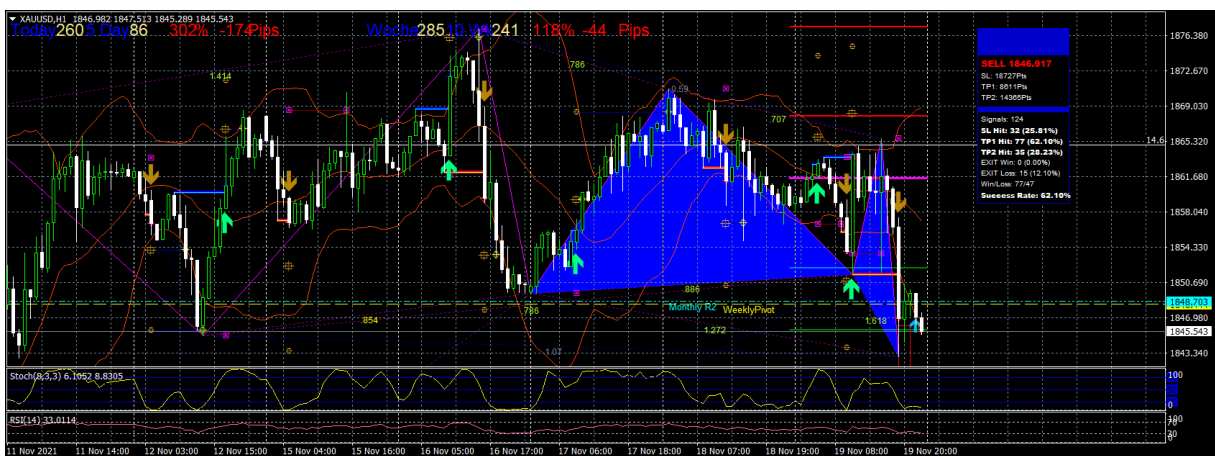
XAUUSD,H1 1846.982 1847.513 1845.289 1845.543
Today 260 5 Day 86 302% -174Pips Woche 285 10 W 241 118% -44 Pips

SELL 1846.917
SL: 18727Pts
TP1: 8611Pts
TP2: 14365Pts

Signals: 124
SL Hit: 32 (25.81%)
TP1 Hit: 77 (62.10%)
TP2 Hit: 35 (28.23%)
EXIT Win: 0 (0.00%)
EXIT Loss: 15 (12.10%)
Win/Loss: 77/47
Success Rate: 62.10%

1.414
786
0.59
707
14.6
854
786
Monthly R2
WeeklyPivot
886
1.272
1.618
1.07

1876.380
1872.670
1869.030
1865.320
1861.680
1858.040
1854.330
1850.690
1848.703
1846.980
1845.543
1843.340

Stoch(8,3,3) 6.1052 8.8305
100
0
RSI(14) 33.0114
100
70
30

11 Nov 2021 | 11 Nov 14:00 | 12 Nov 03:00 | 12 Nov 15:00 | 15 Nov 04:00 | 15 Nov 16:00 | 16 Nov 05:00 | 16 Nov 17:00 | 17 Nov 06:00 | 17 Nov 18:00 | 18 Nov 07:00 | 18 Nov 19:00 | 19 Nov 08:00 | 19 Nov 20:00